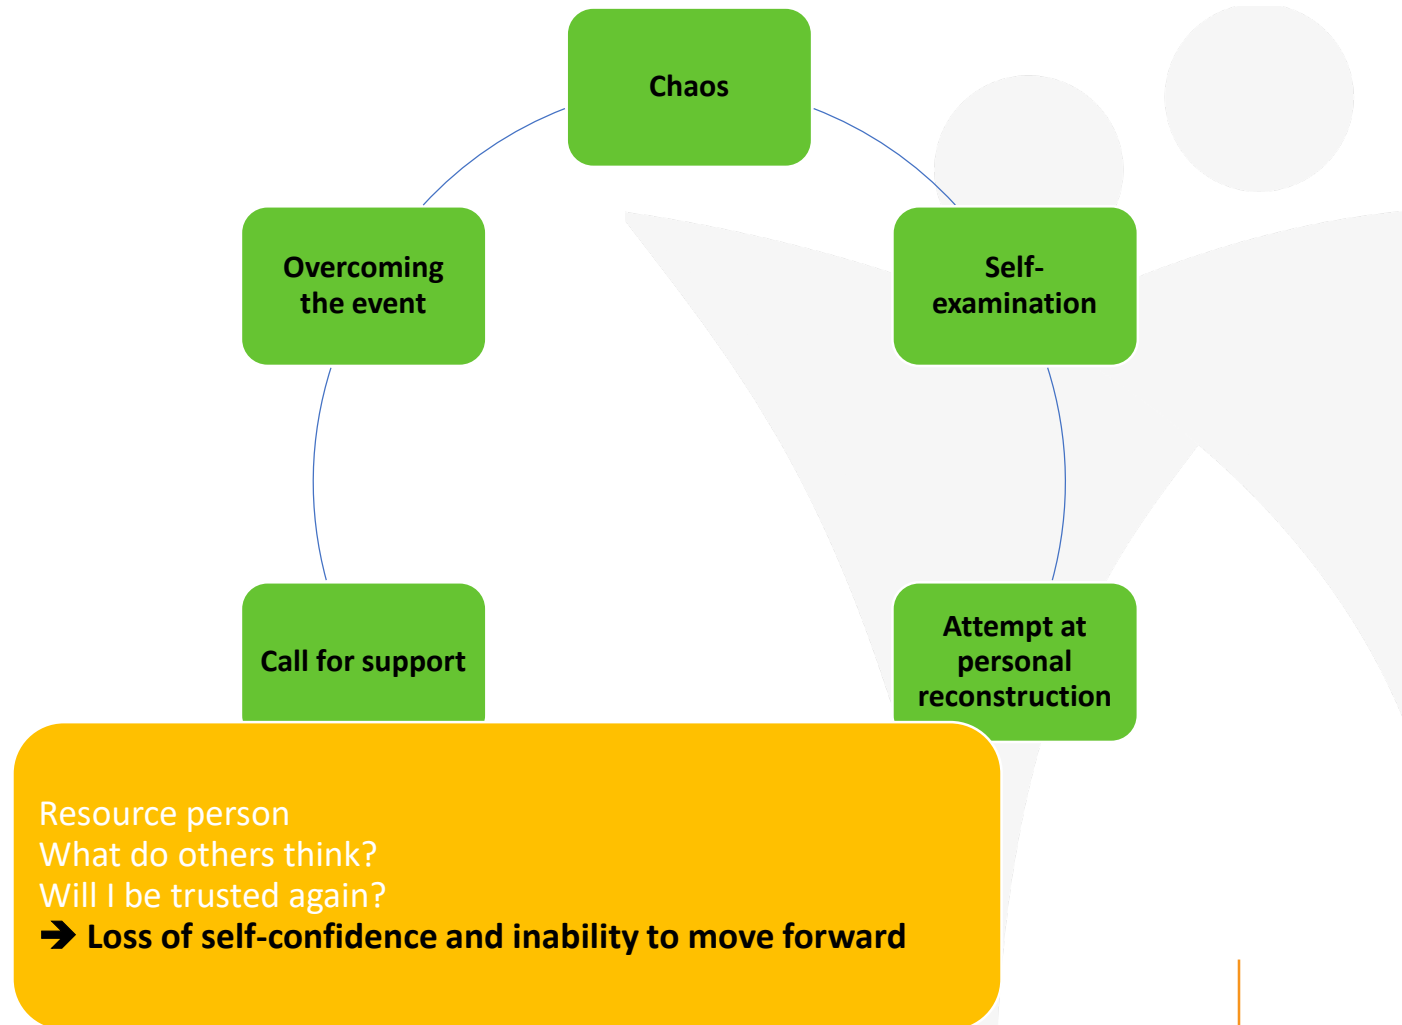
Chaos

Self-examination

Attempt at personal reconstruction

Call for support

Overcoming the event

Resource person
What do others think?
Will I be trusted again?
➔ Loss of self-confidence and inability to move forward